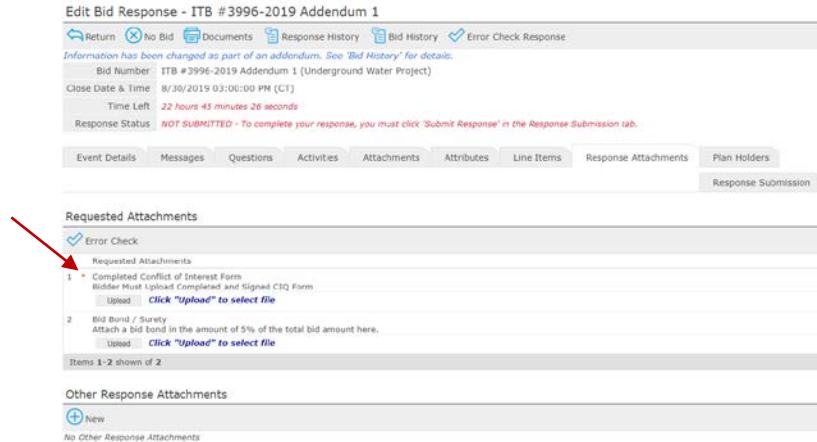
Edit Bid Response - ITB #3996-2019 Addendum 1

Return No Bid Documents Response History Bid History Error Check Response

Information has been changed as part of an addendum. See 'Bid History' for details.

| | |
|---|---|
| Bid Number | ITB #3996-2019 Addendum 1 (Underground Water Project) |
| Close Date & Time | 8/30/2019 03:00:00 PM (CT) |
| Time Left | 22 hours 45 minutes 26 seconds |
| Response Status | NOT SUBMITTED - To complete your response, you must click 'Submit Response' in the Response Submission tab. |

Event Details Messages Questions Activites Attachments Attributes Line Items Response Attachments Plan Holders

Response Submission

Requested Attachments

Error Check

Requested Attachments

1 * Completed Conflict of Interest Form
Bidder Must Upload Completed and Signed CIQ Form
Upload Click "Upload" to select file

2 Bid Bond / Surety
Attach a bid bond in the amount of 5% of the total bid amount here.
Upload Click "Upload" to select file

Items 1-2 shown of 2

Other Response Attachments

New

No Other Response Attachments